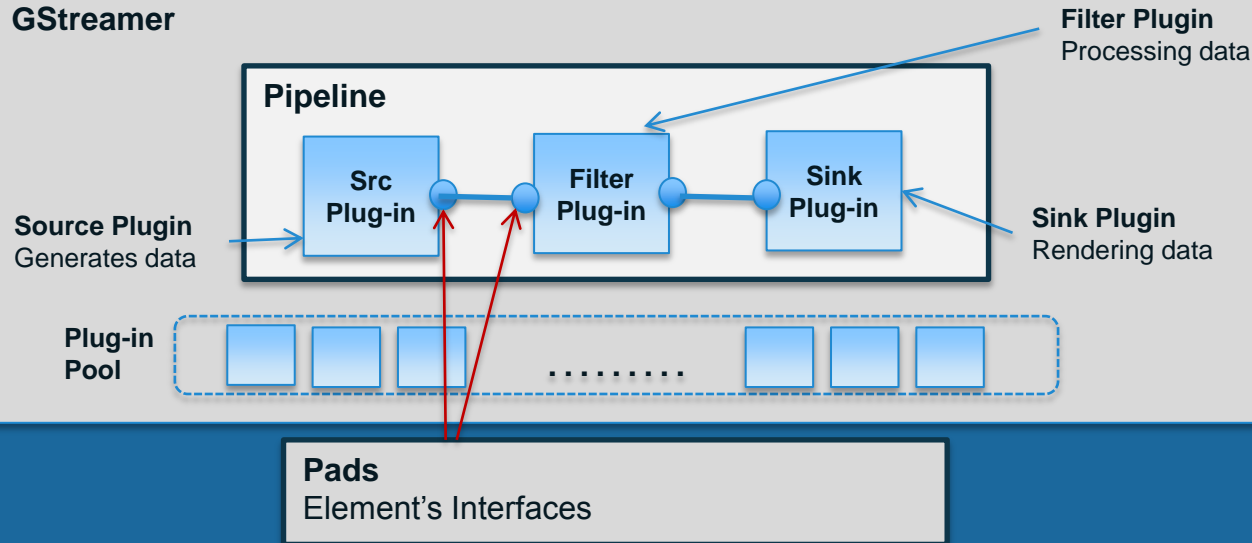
GStreamer

Filter Plugin
Processing data

Pipeline

Src Plug-in

Filter Plug-in

Sink Plug-in

Source Plugin
Generates data

Sink Plugin
Rendering data

Plug-in Pool

.........

Pads
Element's Interfaces